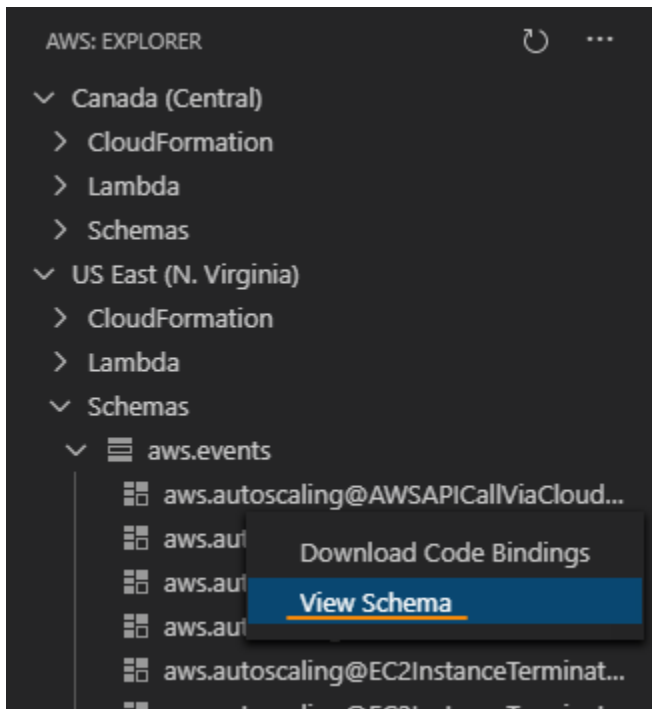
AWS: EXPLORER

Canada (Central)
CloudFormation
Lambda
Schemas
US East (N. Virginia)
CloudFormation
Lambda
Schemas
aws.events
aws.autoscaling@AWSAPICallViaCloud...
aws.aut
aws.aut
aws.aut
aws.autoscaling@EC2InstanceTerminat...

Download Code Bindings
View Schema